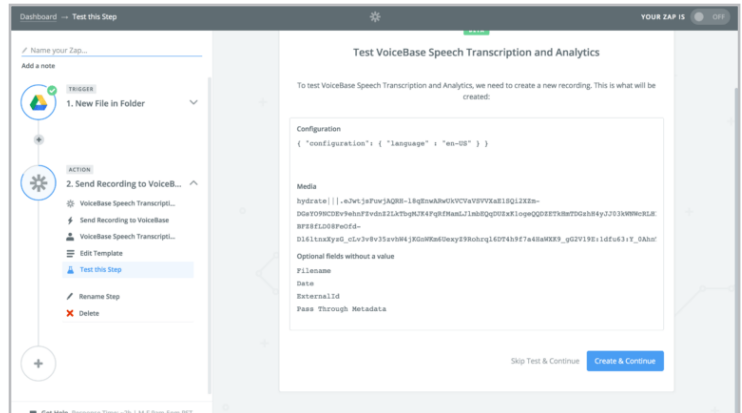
Dashboard → Test this Step

YOUR ZAP IS OFF

Name your Zap...

Add a note

TRIGGER
1. New File in Folder

ACTION
2. Send Recording to VoiceB...

VoiceBase Speech Transcripti...
Send Recording to VoiceBase
VoiceBase Speech Transcripti...
Edit Template
Test this Step

Rename Step
Delete

Test VoiceBase Speech Transcription and Analytics

To test VoiceBase Speech Transcription and Analytics, we need to create a new recording. This is what will be created:

Configuration
{ "configuration": { "language" : "en-US" } }

Media
hydrate|||.eJwtjsFuwjAQRB-l8gEnwARwUkVCVaVSVVXaE1SQi2XEn-DGxYO9NCOEv9ehnFEvdnZ2LkTbqMJK4FqRfMamLJlmbEQdUZxKloqeQQDEETkHmTDGxh84yJJ03kWNNcRLK
BFS8fLD0SPmOfd-
Dl6ltnxXysG_cLv3v8v35svhW4jKGnWKm6Uexy09Rohrgl6DT4h9f7a4SaWXE9_gG2V19E:ldfu63:Y_0Ahn

Optional fields without a value
Filename
Date
ExternalId
Pass Through Metadata

Skip Test & Continue
Create & Continue